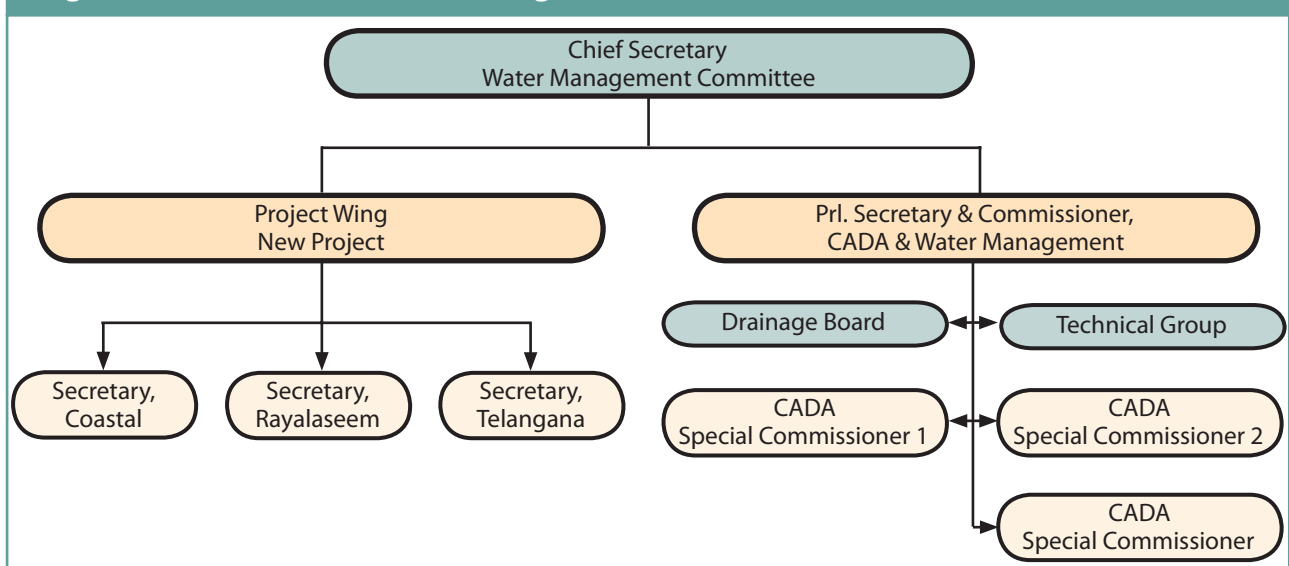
Chief Secretary
Water Management Committee

Project Wing
New Project

Prl. Secretary & Commissioner,
CADA & Water Management

Secretary,
Coastal

Secretary,
Rayalaseem

Secretary,
Telangana

Drainage Board

Technical Group

CADA
Special Commissioner 1

CADA
Special Commissioner 2

CADA
Special Commissioner